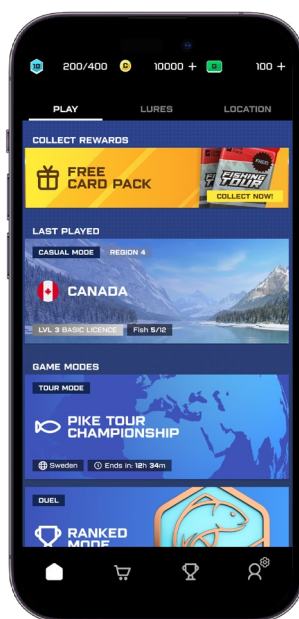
10 200/400 10000 + 100 +

PLAY LURES LOCATION

COLLECT REWARDS

FREE CARD PACK

FISHING TOUR

COLLECT NOW!

LAST PLAYED

CASUAL MODE REGION 4

CANADA

LVL 3 BASIC LICENCE Fish 5/12

GAME MODES

TOUR MODE

PIKE TOUR CHAMPIONSHIP

Sweden Ends in: 12h 34m

DUEL

RANKED MODE